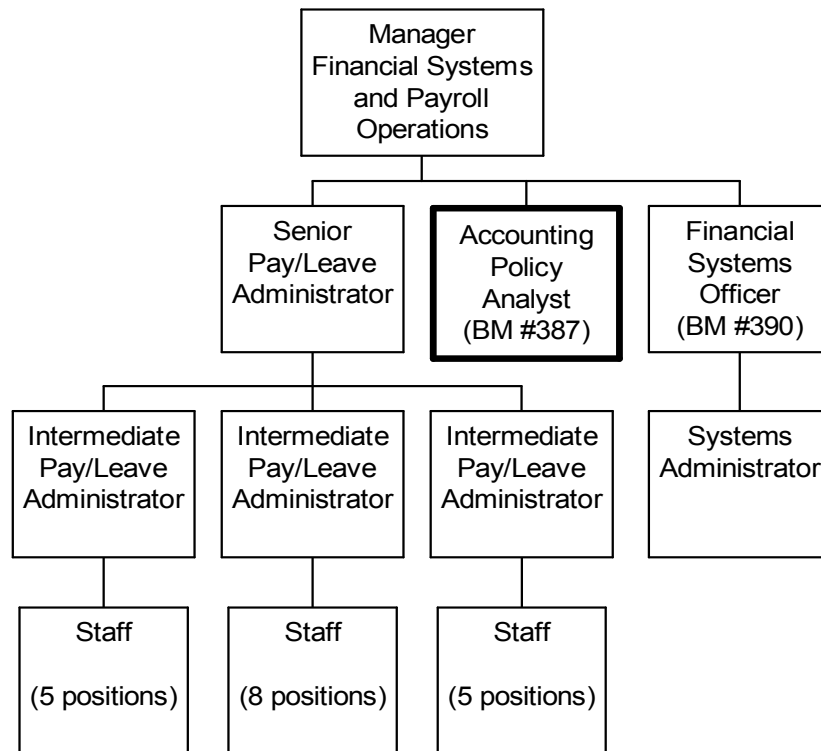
Manager Financial Systems and Payroll Operations

Senior Pay/Leave Administrator

Accounting Policy Analyst (BM #387)

Financial Systems Officer (BM #390)

Intermediate Pay/Leave Administrator

Intermediate Pay/Leave Administrator

Intermediate Pay/Leave Administrator

Systems Administrator

Staff

(5 positions)

Staff

(8 positions)

Staff

(5 positions)